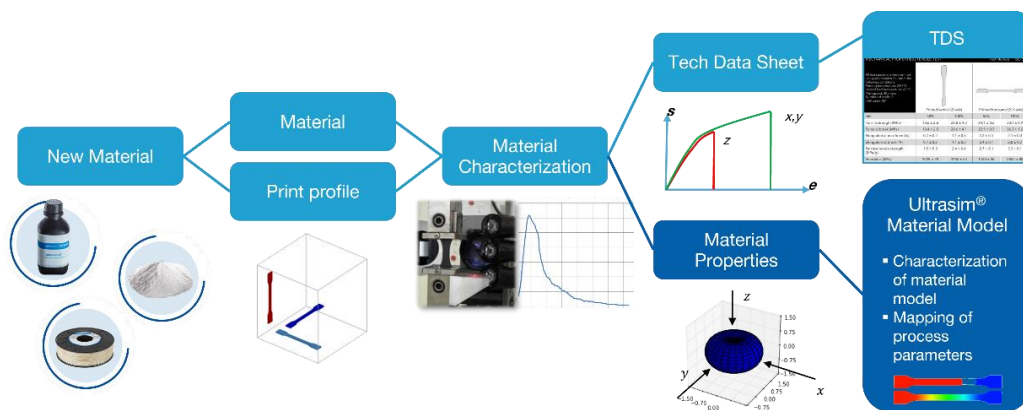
New Material

Material

Print profile

Material Characterization

Tech Data Sheet

TDS

$s$

$x,y$

$z$

$e$

Material Properties

Ultrasim® Material Model

▪ Characterization of material model
▪ Mapping of process parameters

$z$

$y$

$x$

1.50
0.75
0.00
-0.75
1.50
0.75
0.00
-0.75
-1.50
-0.75
0.00
0.75